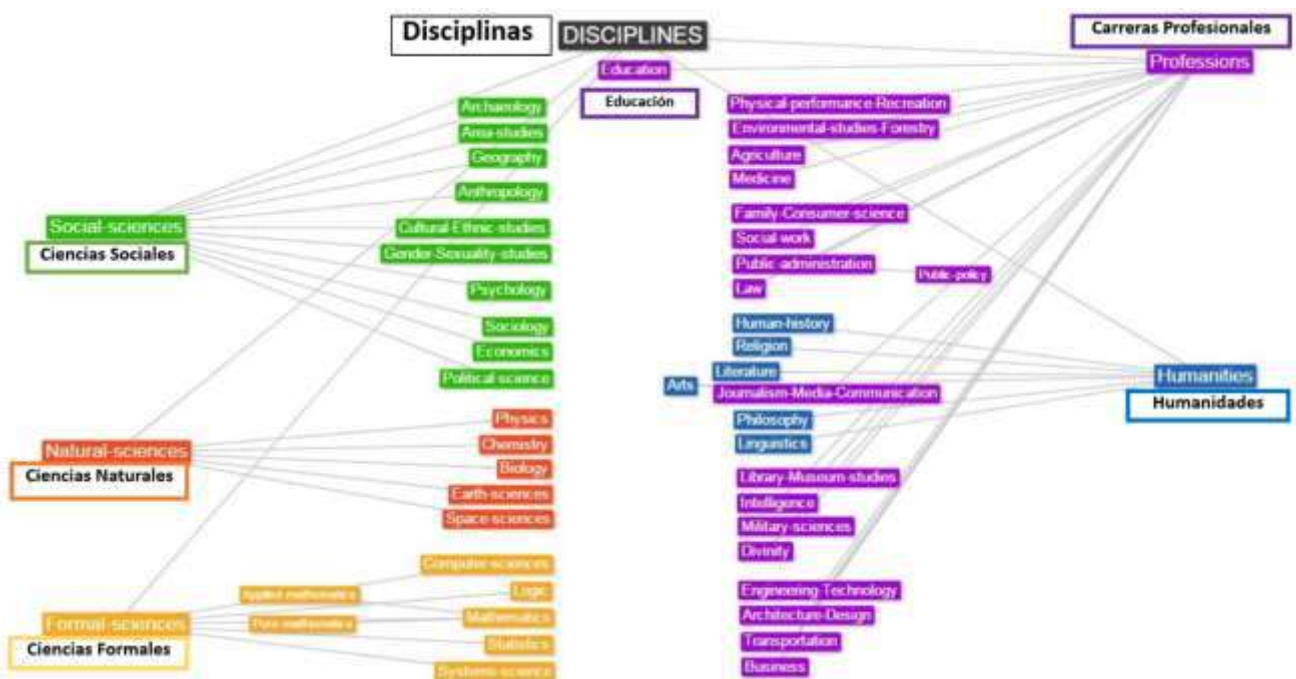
Disciplinas

DISCIPLINES

Carreras Profesionales

Professions

Education

Educación

Archaeology

Area-studies

Geography

Anthropology

Cultural-Ethnic-studies

Gender-Sexuality-studies

Psychology

Sociology

Economics

Political-science

Social-sciences

Ciencias Sociales

Physical-performance-Recreation

Environmental-studies-Forestry

Agriculture

Medicine

Family-Consumer-science

Social-work

Public-administration

Public-policy

Law

Human-history

Religion

Literature

Arts

Journalism-Media-Communication

Philosophy

Linguistics

Humanities

Humanidades

Physics

Chemistry

Biology

Earth-sciences

Space-sciences

Natural-sciences

Ciencias Naturales

Library-Museum-studies

Intelligence

Military-sciences

Divinity

Computer-sciences

Logic

Mathematics

Statistics

Systems-science

Applied-mathematics

Pure-mathematics

Formal-sciences

Ciencias Formales

Engineering-Technology

Architecture-Design

Transportation

Business